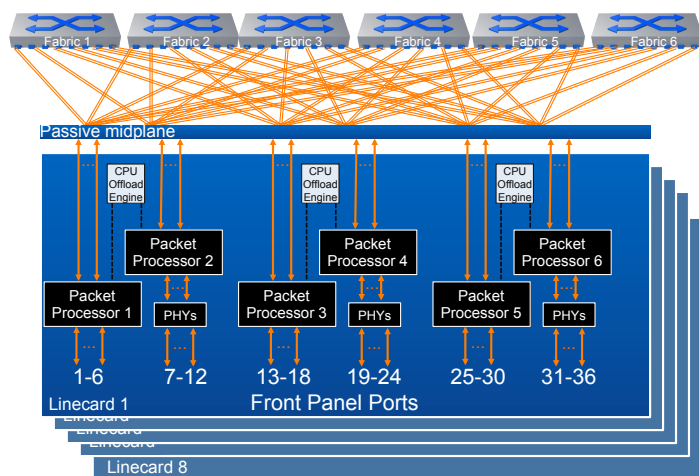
Fabric 1
Fabric 2
Fabric 3
Fabric 4
Fabric 5
Fabric 6

Passive midplane

CPU Offload Engine
CPU Offload Engine
CPU Offload Engine

Packet Processor 2
Packet Processor 4
Packet Processor 6

Packet Processor 1
PHYs
Packet Processor 3
PHYs
Packet Processor 5
PHYs

1-6
7-12
13-18
19-24
25-30
31-36

Linecard 1
Front Panel Ports
Linecard
Linecard
Linecard
Linecard 8